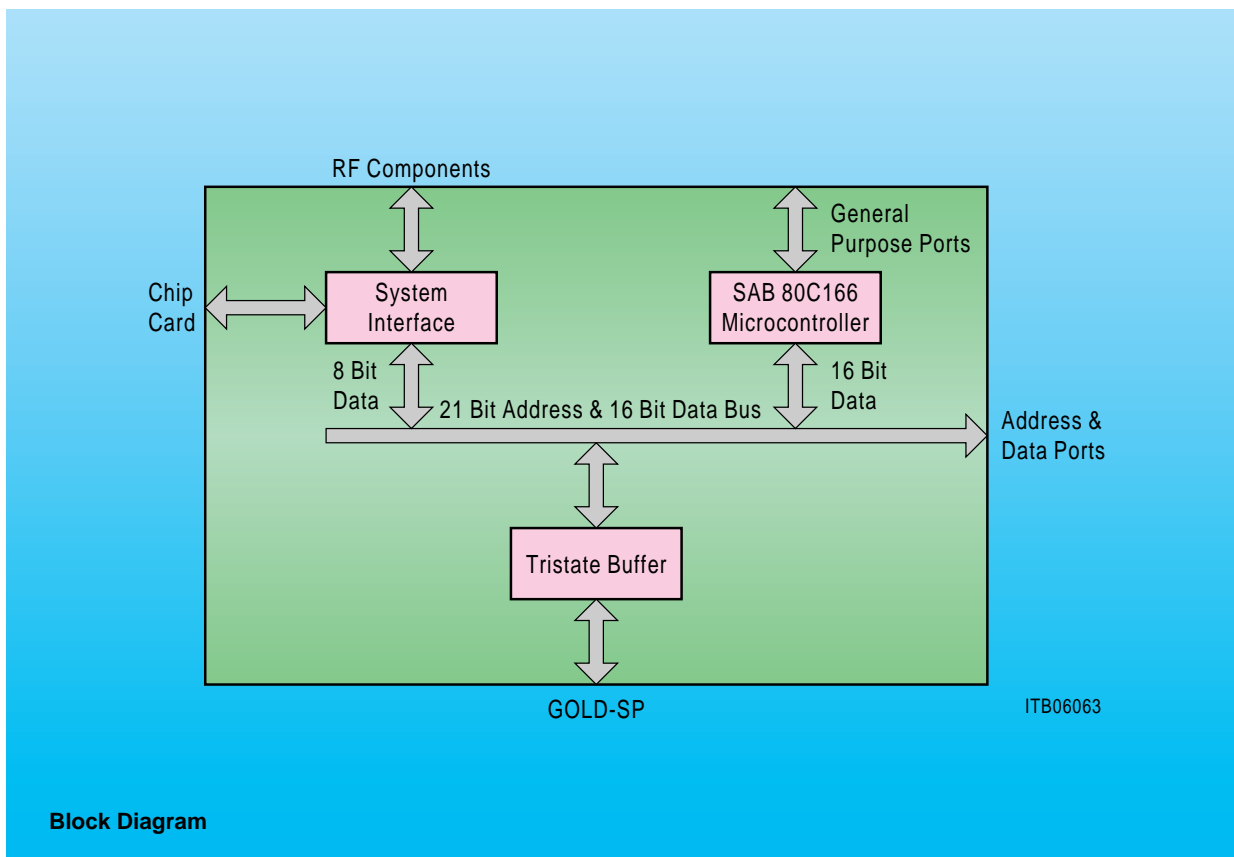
RF Components

General Purpose Ports

Chip Card

System Interface

SAB 80C166 Microcontroller

8 Bit Data

21 Bit Address & 16 Bit Data Bus

16 Bit Data

Address & Data Ports

Tristate Buffer

GOLD-SP

ITB06063

Block Diagram